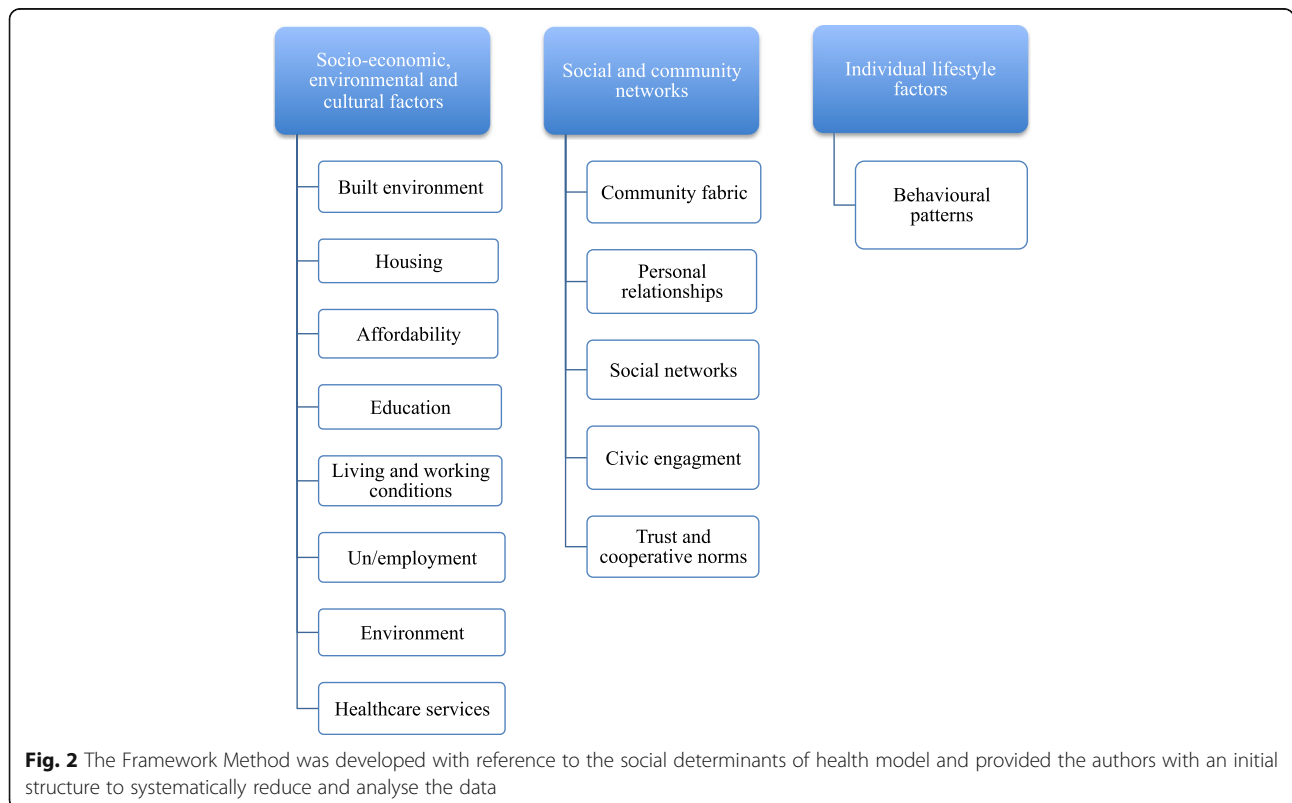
Socio-economic, environmental and cultural factors

Built environment

Housing

Affordability

Education

Living and working conditions

Un/employment

Environment

Healthcare services

Social and community networks

Community fabric

Personal relationships

Social networks

Civic engagment

Trust and cooperative norms

Individual lifestyle factors

Behavioural patterns

**Fig. 2** The Framework Method was developed with reference to the social determinants of health model and provided the authors with an initial structure to systematically reduce and analyse the data